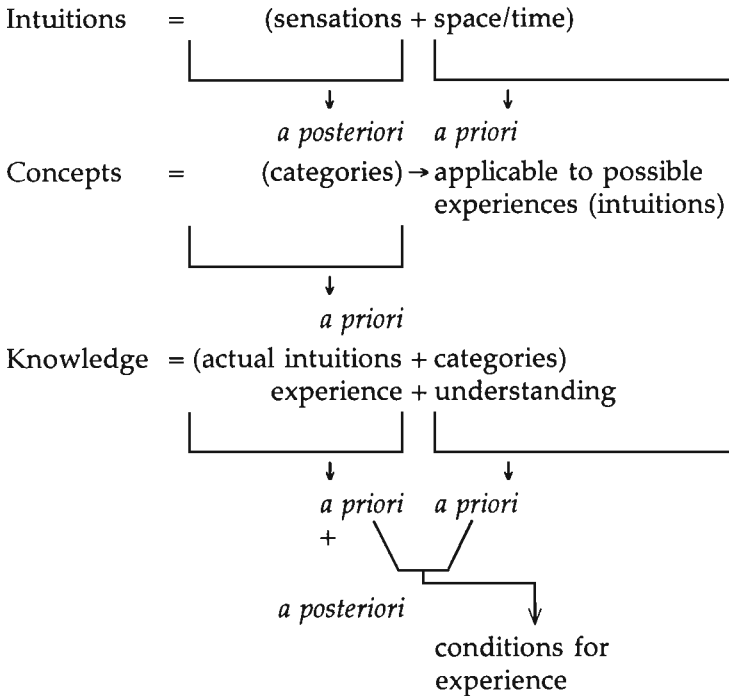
Intuitions = (sensations + space/time)

a posteriori a priori

Concepts = (categories) → applicable to possible experiences (intuitions)

a priori

Knowledge = (actual intuitions + categories)
experience + understanding

a priori a priori
+
a posteriori

conditions for experience